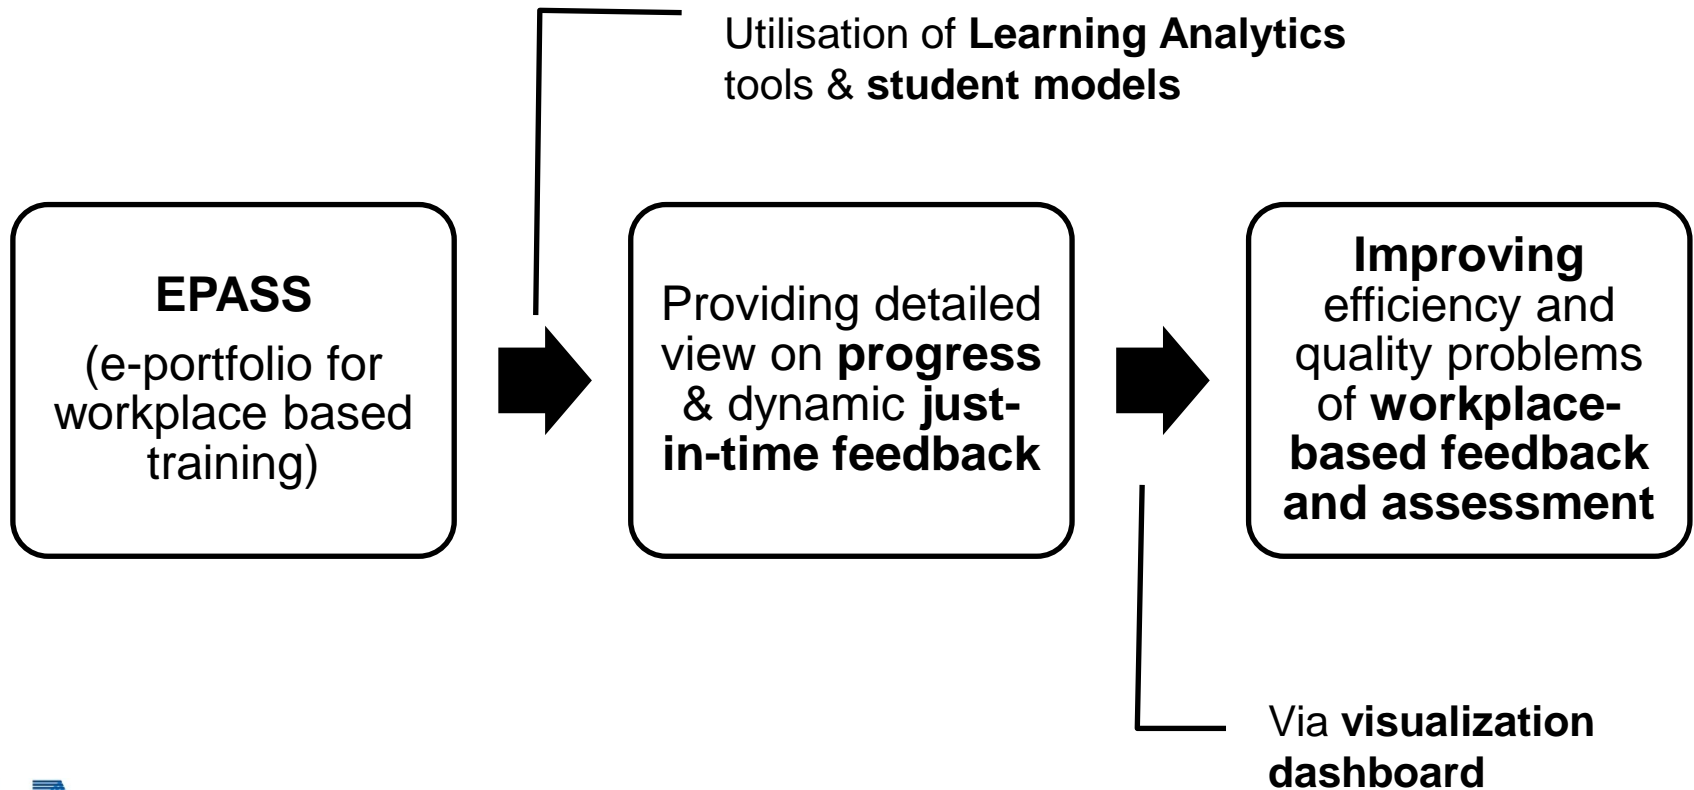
Utilisation of **Learning Analytics** tools & **student models**

**EPASS**

(e-portfolio for workplace based training)

Providing detailed view on **progress** & dynamic **just-in-time feedback**

**Improving** efficiency and quality problems of **workplace-based feedback and assessment**

Via **visualization dashboard**